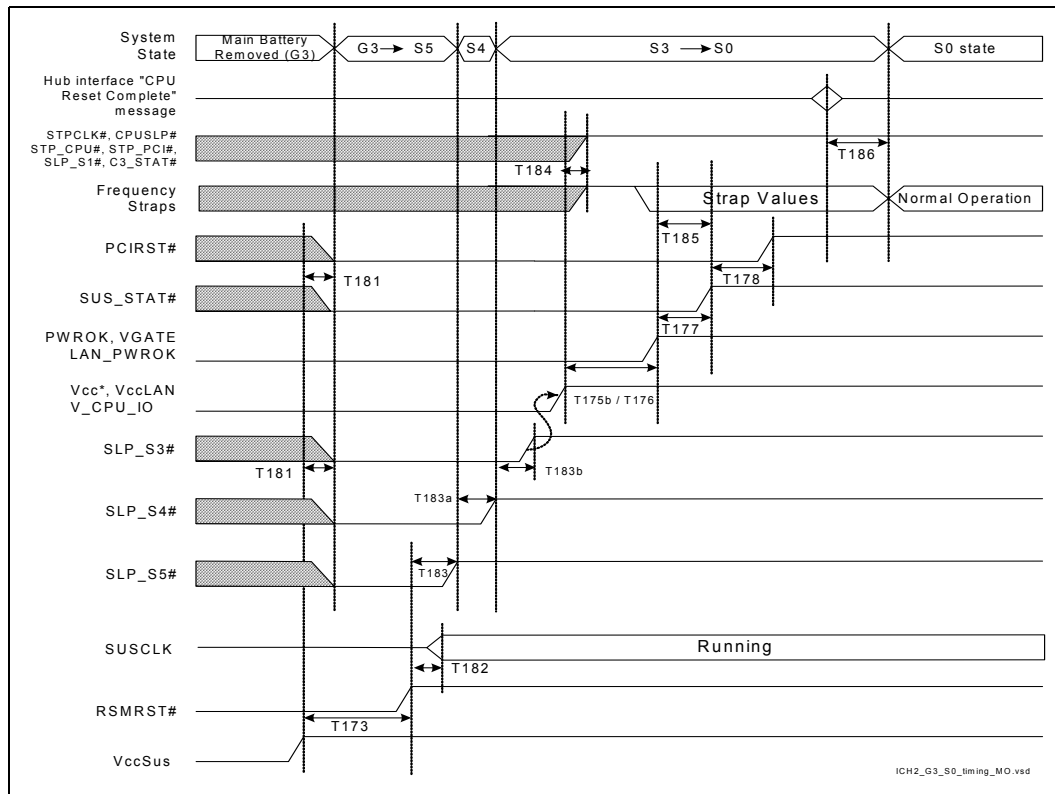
System State

Main Battery Removed (G3)

G3 $\longrightarrow$ S5

S4

S3 $\longrightarrow$ S0

S0 state

Hub interface "CPU Reset Complete" message

STPCLK#, CPUSLP# STP_CPU#, STP_PCI#, SLP_S1#, C3_STAT#

T184

T186

Frequency Straps

Strap Values

Normal Operation

T185

PCIRST#

T181

T178

SUS_STAT#

T177

PWROK, VGATE LAN_PWROK

Vcc*, VccLAN V_CPU_IO

T175b / T176

SLP_S3#

T181

T183b

T183a

SLP_S4#

SLP_S5#

T183

SUSCLK

Running

T182

RSMRST#

T173

VccSus

ICH2_G3_S0_timing_MO.vsd